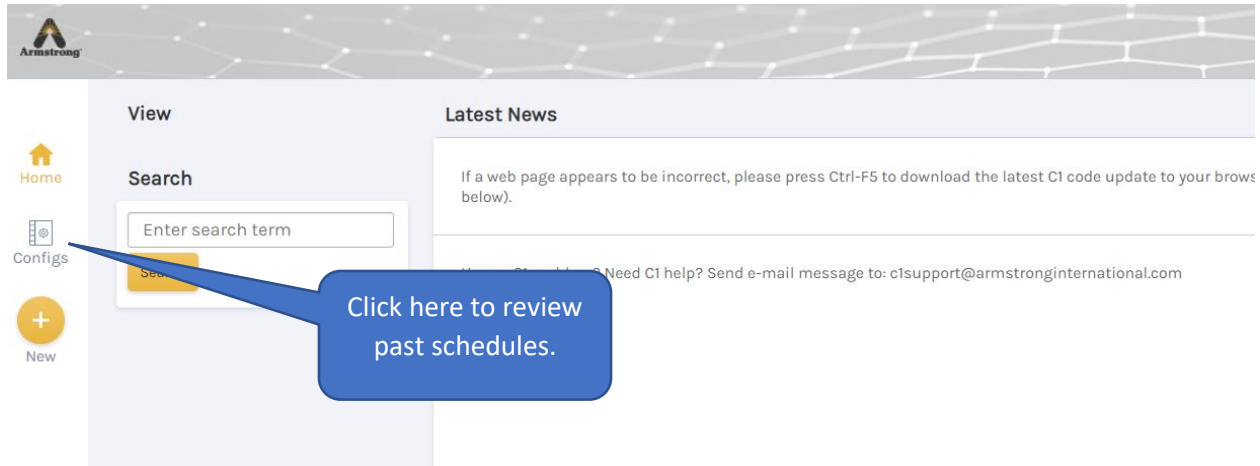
Armstrong

Home

Configs

New

View

Search

Enter search term

Sea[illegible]

Latest News

If a web page appears to be incorrect, please press Ctrl-F5 to download the latest C1 code update to your brows below).

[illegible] Need C1 help? Send e-mail message to: c1support@armstronginternational.com

Click here to review past schedules.